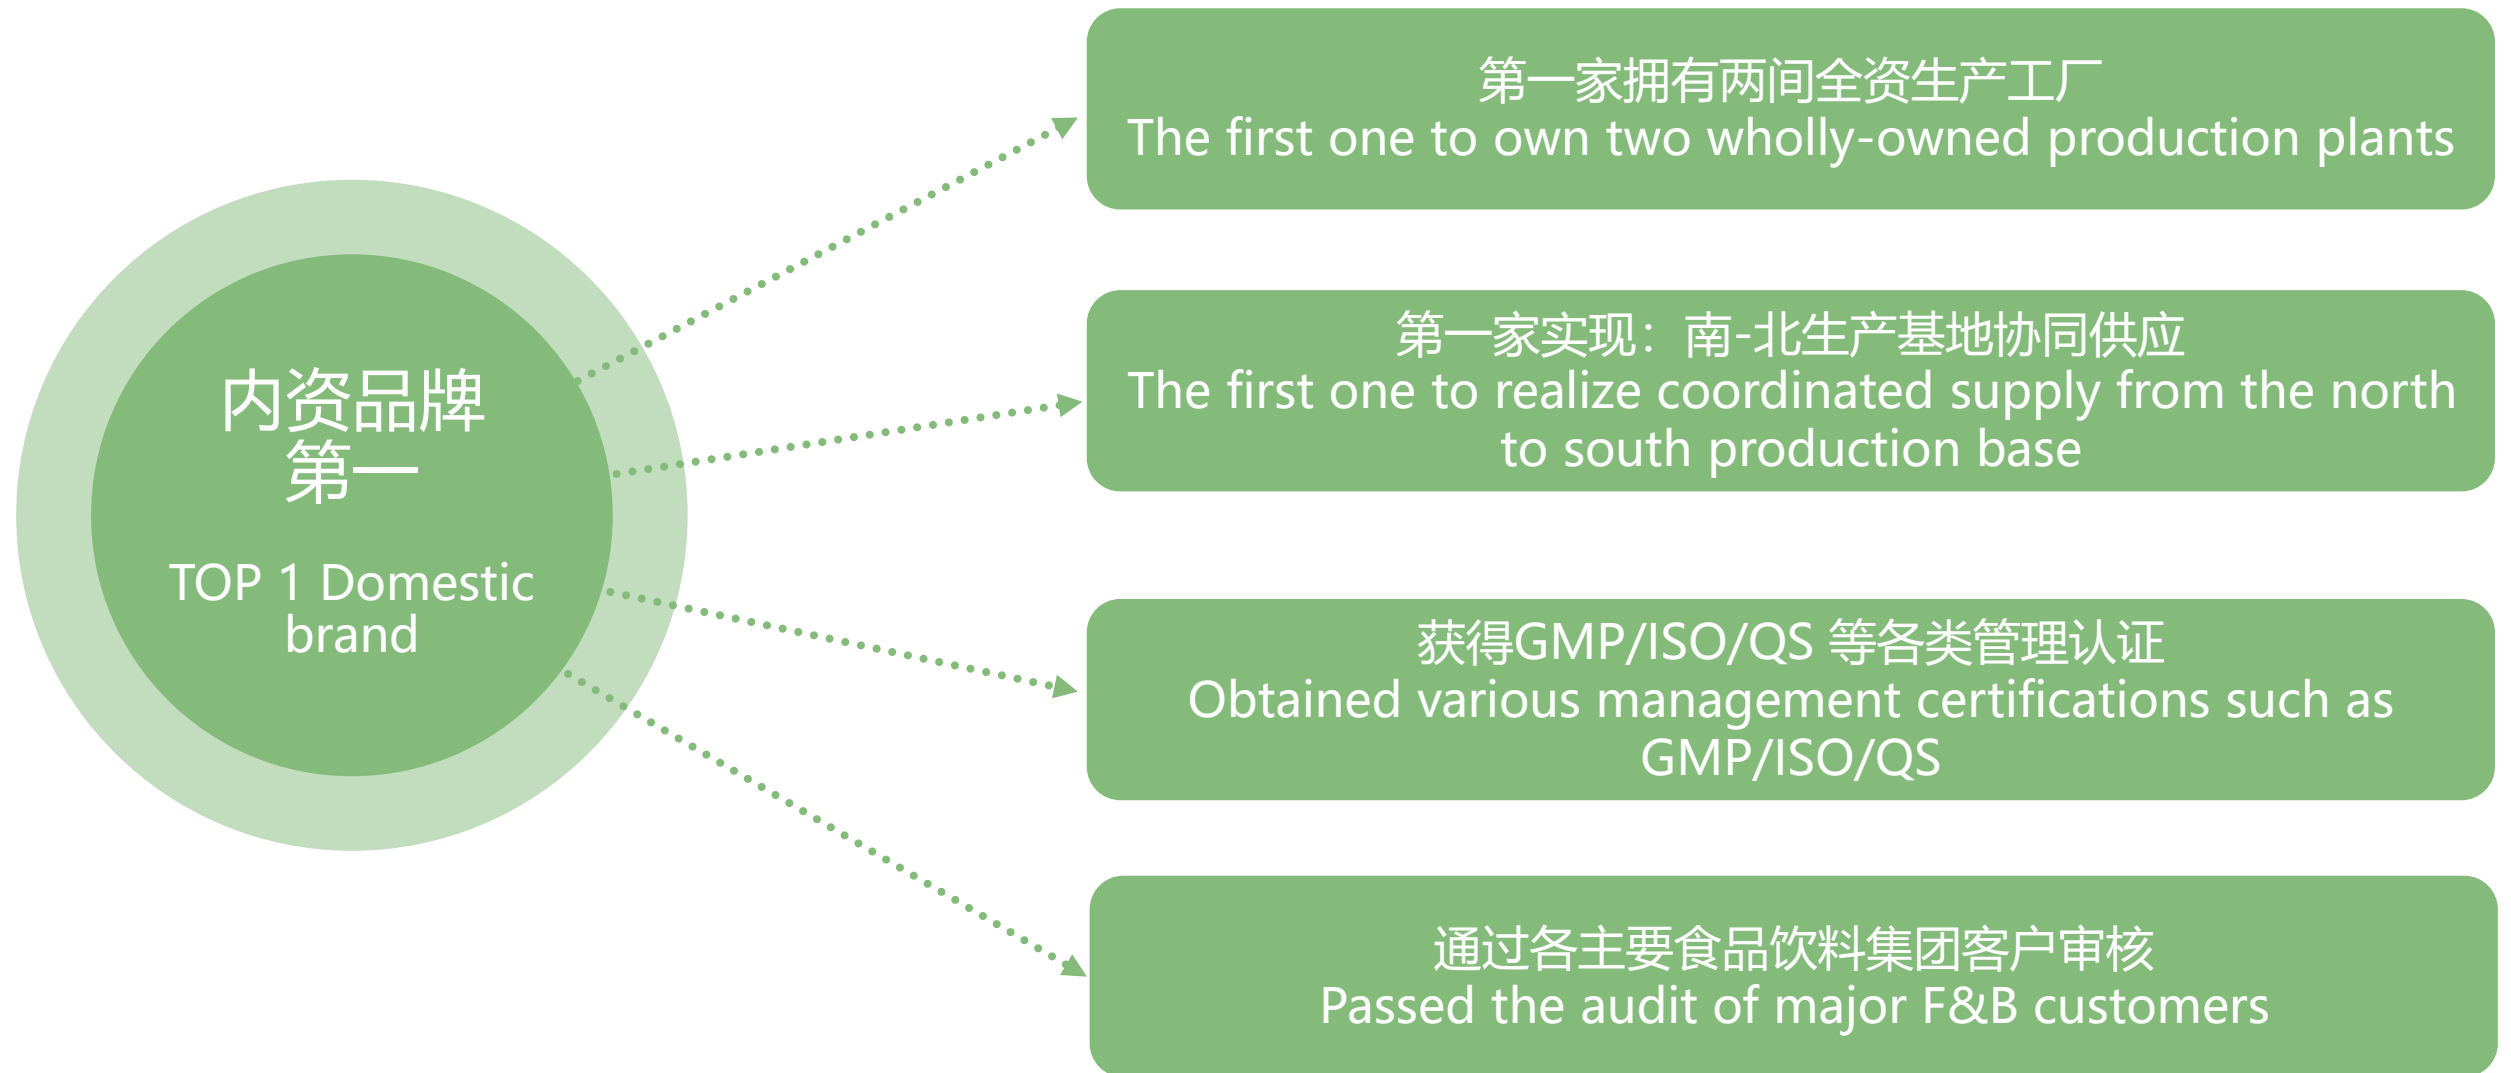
内资品牌
第一

TOP 1 Domestic brand

第一家拥有两间全资生产工厂
The first one to own two wholly-owned production plants

第一家实现：南-北生产基地协同供应
The first one to realize coordinated supply from the north to south production base

获得GMP/ISO/QS 等各类管理认证
Obtained various management certifications such as GMP/ISO/QS

通过各主要食品饮料集团客户审核
Passed the audit of major F&B customers